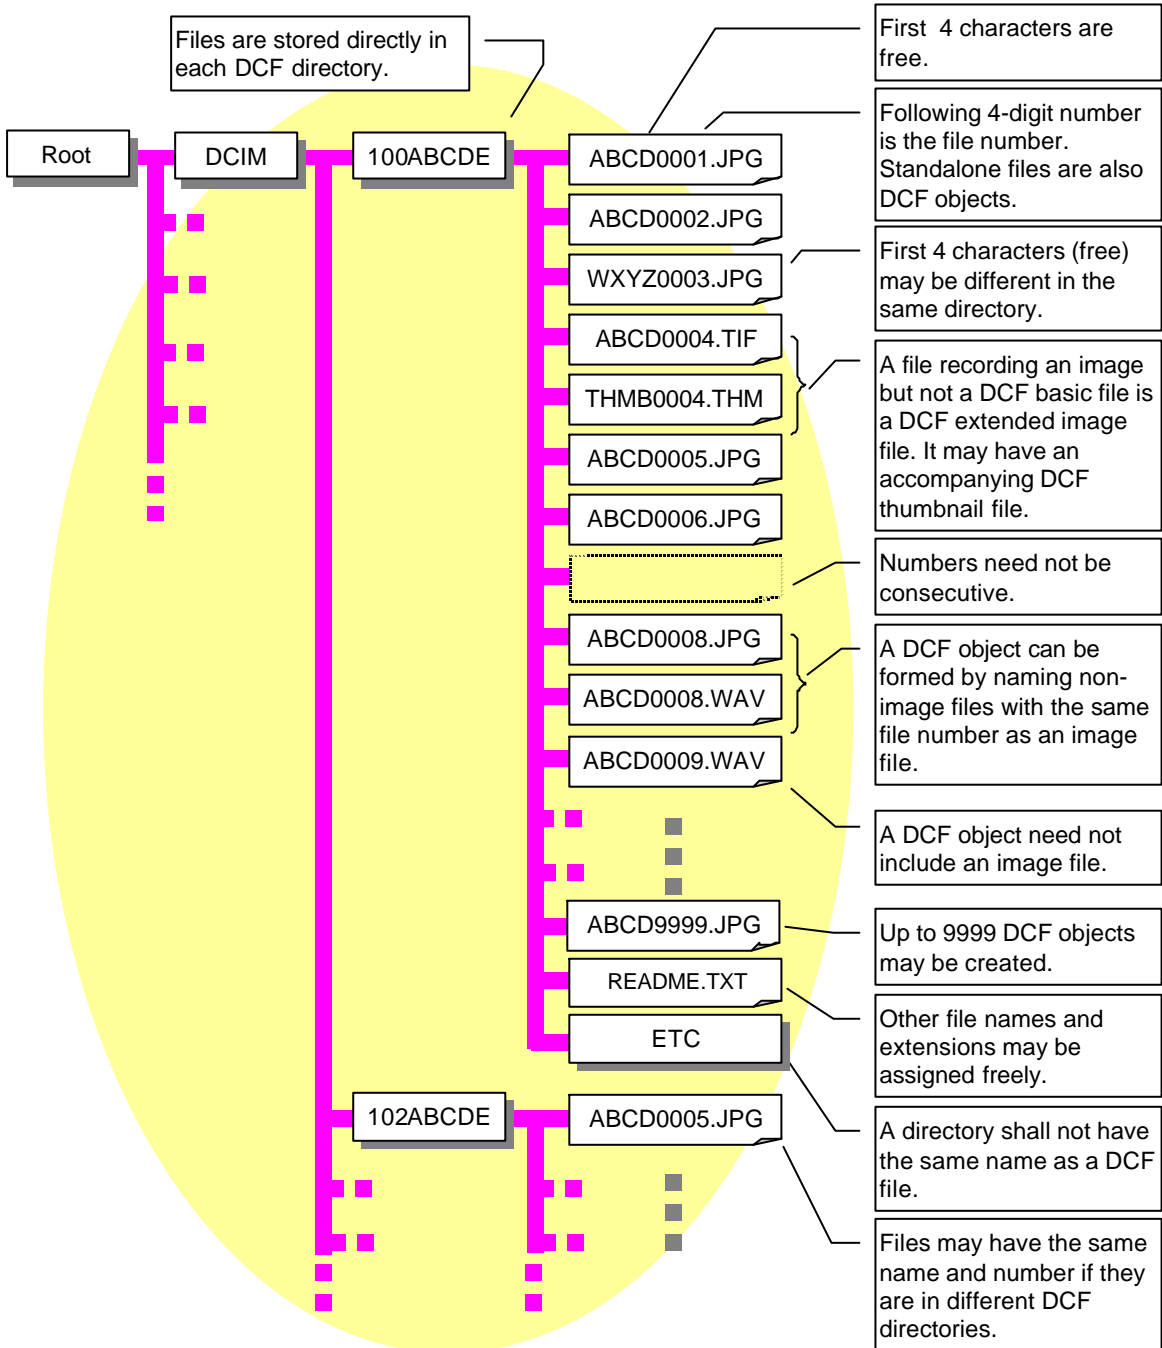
Files are stored directly in each DCF directory.

Root

DCIM

100ABCDE

ABCD0001.JPG

ABCD0002.JPG

WXYZ0003.JPG

ABCD0004.TIF

THMB0004.THM

ABCD0005.JPG

ABCD0006.JPG

ABCD0008.JPG

ABCD0008.WAV

ABCD0009.WAV

ABCD9999.JPG

README.TXT

ETC

102ABCDE

ABCD0005.JPG

First 4 characters are free.

Following 4-digit number is the file number. Standalone files are also DCF objects.

First 4 characters (free) may be different in the same directory.

A file recording an image but not a DCF basic file is a DCF extended image file. It may have an accompanying DCF thumbnail file.

Numbers need not be consecutive.

A DCF object can be formed by naming non-image files with the same file number as an image file.

A DCF object need not include an image file.

Up to 9999 DCF objects may be created.

Other file names and extensions may be assigned freely.

A directory shall not have the same name as a DCF file.

Files may have the same name and number if they are in different DCF directories.